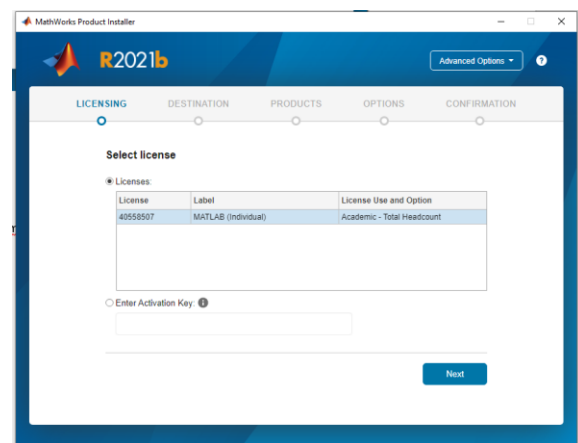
MathWorks Product Installer

R2021b

Advanced Options ▾

?

LICENSING DESTINATION PRODUCTS OPTIONS CONFIRMATION

Select license

Licenses:

| License | Label | License Use and Option |
|---|---|---|
| 40558507 | MATLAB (Individual) | Academic - Total Headcount |

Enter Activation Key:

Next